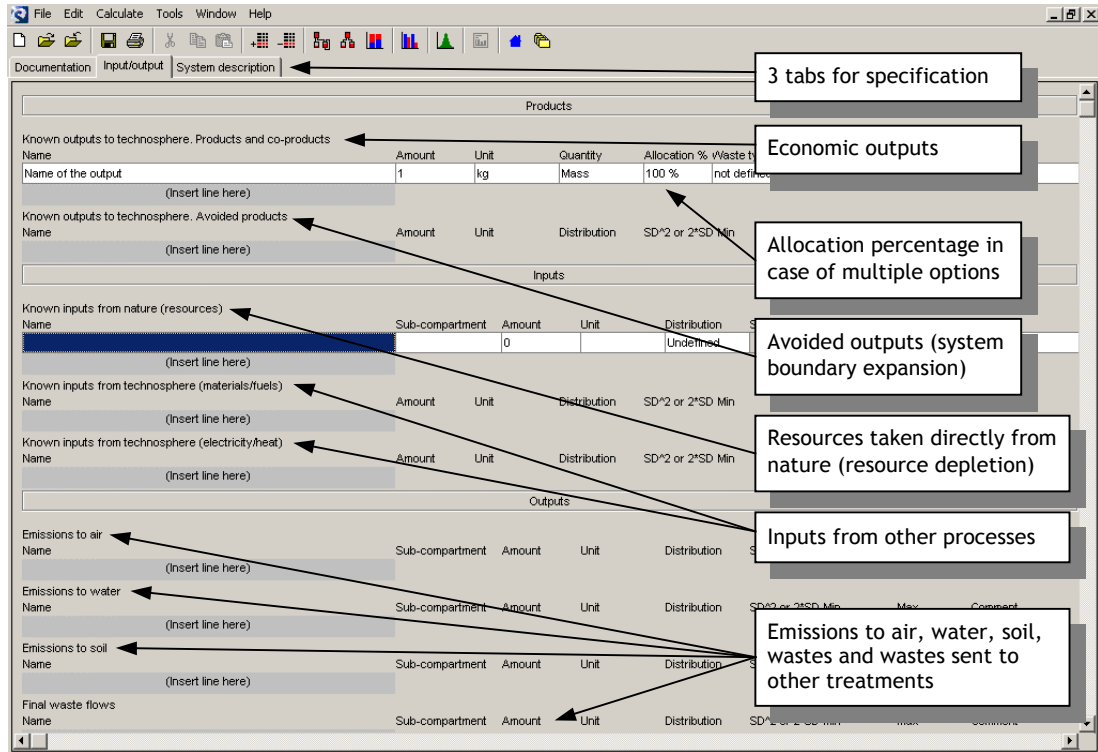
File Edit Calculate Tools Window Help

Documentation Input/output System description

3 tabs for specification

Products

Known outputs to technosphere. Products and co-products

Economic outputs

| Name | Amount | Unit | Quantity | Allocation % | Waste ty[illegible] |
|---|---|---|---|---|---|
| Name of the output | 1 | kg | Mass | 100 % | not define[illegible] |

(Insert line here)

Known outputs to technosphere. Avoided products

Name Amount Unit Distribution SD^2 or 2*SD Min

(Insert line here)

Allocation percentage in case of multiple options

Inputs

Known inputs from nature (resources)

Name Sub-compartment Amount Unit Distribution S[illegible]

0 Undefined

(Insert line here)

Avoided outputs (system boundary expansion)

Known inputs from technosphere (materials/fuels)

Name Amount Unit Distribution SD^2 or 2*SD Min

(Insert line here)

Known inputs from technosphere (electricity/heat)

Name Amount Unit Distribution SD^2 or 2*SD Min

(Insert line here)

Resources taken directly from nature (resource depletion)

Outputs

Inputs from other processes

Emissions to air

Name Sub-compartment Amount Unit Distribution S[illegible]

(Insert line here)

Emissions to water

Name Sub-compartment Amount Unit Distribution SD^2 or 2*SD Min Max Comment

(Insert line here)

Emissions to soil

Name Sub-compartment Amount Unit Distribution S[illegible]

(Insert line here)

Emissions to air, water, soil, wastes and wastes sent to other treatments

Final waste flows

Name Sub-compartment Amount Unit Distribution SD^2 or 2*SD Min Max Comment